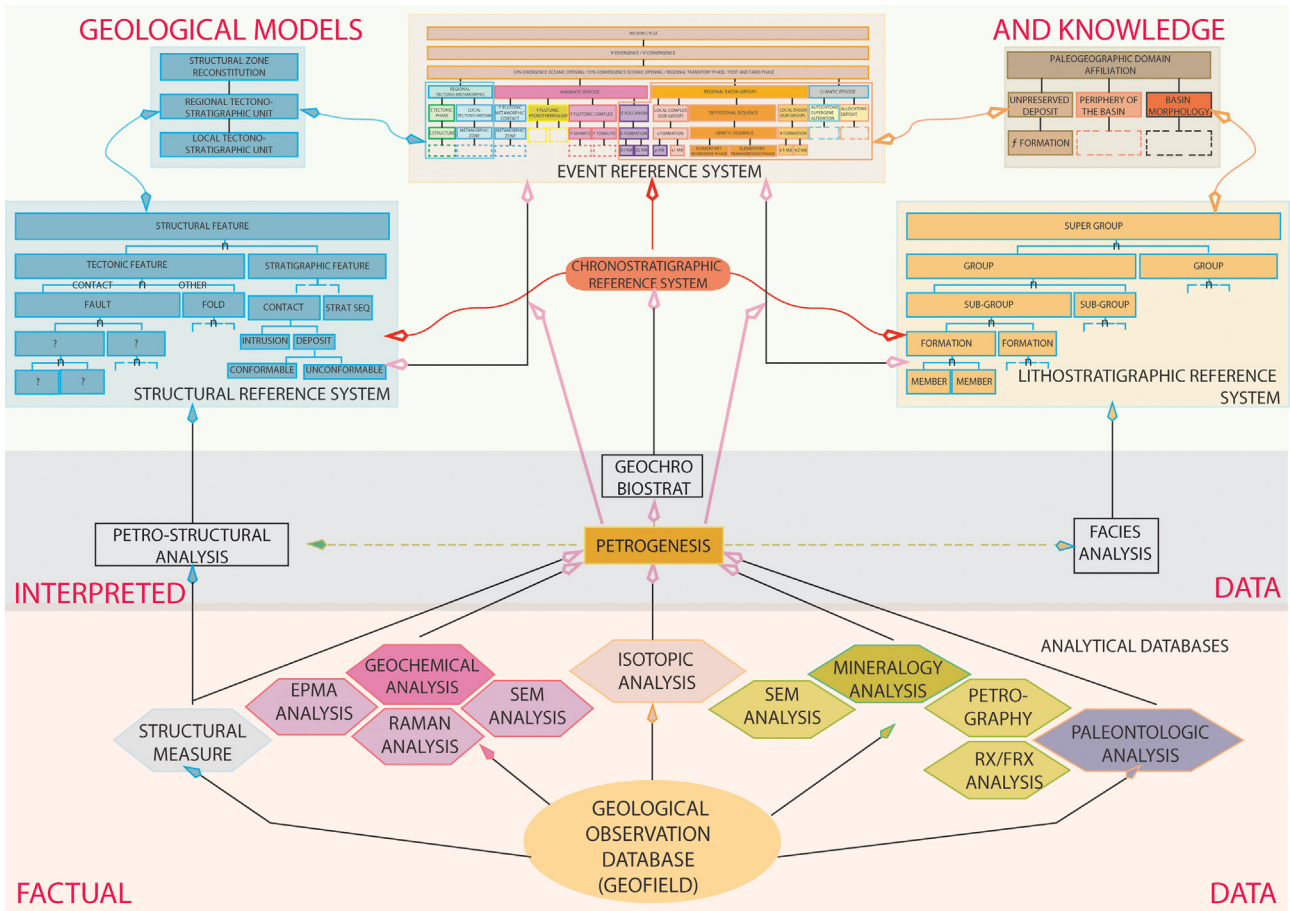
GEOLOGICAL MODELS

AND KNOWLEDGE

STRUCTURAL ZONE RECONSTITUTION

REGIONAL TECTONO-STRATIGRAPHIC UNIT

LOCAL TECTONO-STRATIGRAPHIC UNIT

WILSON CYCLE

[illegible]

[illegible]

EVENT REFERENCE SYSTEM

PALEOGEOGRAPHIC DOMAIN AFFILIATION

UNPRESERVED DEPOSIT

PERIPHERY OF THE BASIN

BASIN MORPHOLOGY

ƒ FORMATION

STRUCTURAL FEATURE

TECTONIC FEATURE

STRATIGRAPHIC FEATURE

CONTACT

OTHER

FAULT

FOLD

CONTACT

STRAT SEQ

?

?

INTRUSION

DEPOSIT

?

?

CONFORMABLE

UNCONFORMABLE

STRUCTURAL REFERENCE SYSTEM

CHRONOSTRATIGRAPHIC REFERENCE SYSTEM

SUPER GROUP

GROUP

GROUP

SUB-GROUP

SUB-GROUP

FORMATION

FORMATION

MEMBER

MEMBER

LITHOSTRATIGRAPHIC REFERENCE SYSTEM

GEOCHRO BIOSTRAT

PETRO-STRUCTURAL ANALYSIS

PETROGENESIS

FACIES ANALYSIS

INTERPRETED

DATA

ANALYTICAL DATABASES

GEOCHEMICAL ANALYSIS

ISOTOPIC ANALYSIS

MINERALOGY ANALYSIS

EPMA ANALYSIS

SEM ANALYSIS

SEM ANALYSIS

PETRO-GRAPHY

STRUCTURAL MEASURE

RAMAN ANALYSIS

RX/FRX ANALYSIS

PALEONTOLOGIC ANALYSIS

GEOLOGICAL OBSERVATION DATABASE (GEOFIELD)

FACTUAL

DATA